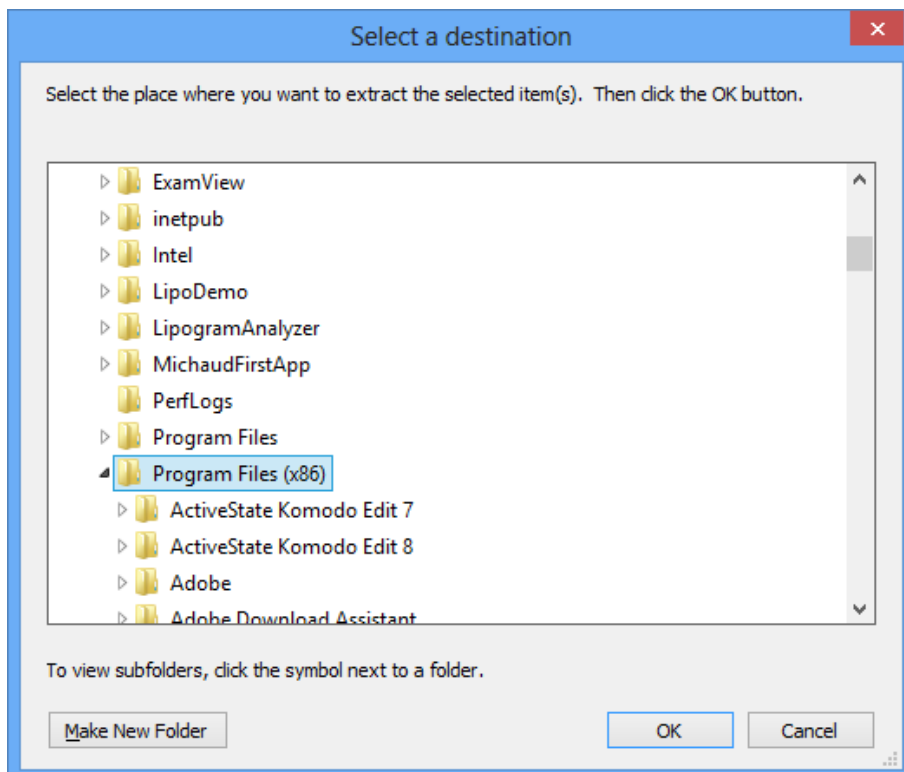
Select a destination

Select the place where you want to extract the selected item(s). Then click the OK button.

ExamView
inetpub
Intel
LipoDemo
LipogramAnalyzer
MichaudFirstApp
PerfLogs
Program Files
Program Files (x86)
ActiveState Komodo Edit 7
ActiveState Komodo Edit 8
Adobe
Adobe Download Assistant

To view subfolders, click the symbol next to a folder.

Make New Folder
OK
Cancel